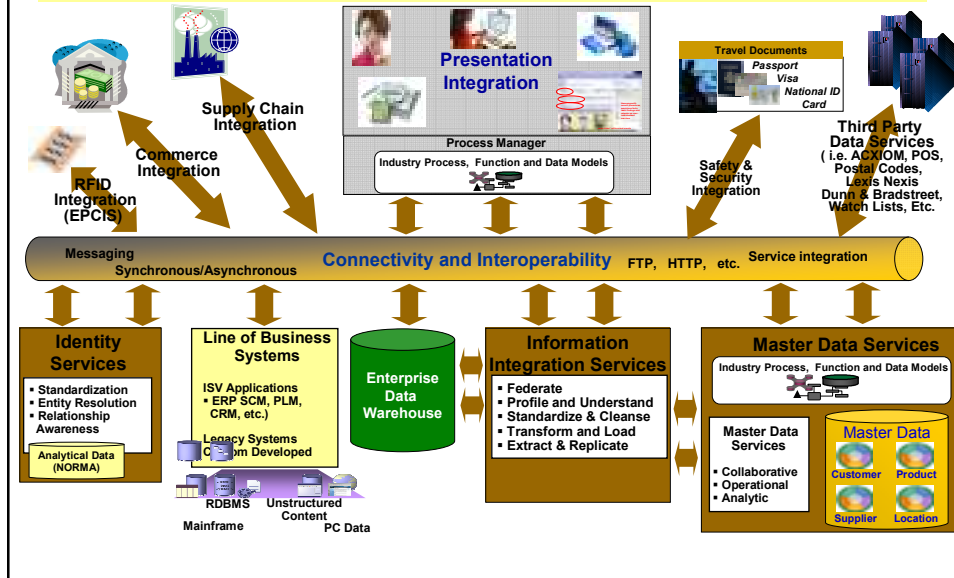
Supply Chain Integration

Commerce Integration

RFID Integration (EPCIS)

Presentation Integration

Process Manager

Industry Process, Function and Data Models

Travel Documents

Passport

Visa

National ID Card

Safety & Security Integration

Third Party Data Services ( i.e. ACXIOM, POS, Postal Codes, Lexis Nexis Dunn & Bradstreet, Watch Lists, Etc.

Messaging

Synchronous/Asynchronous

Connectivity and Interoperability

FTP, HTTP, etc.

Service integration

Identity Services

▪ Standardization
▪ Entity Resolution
▪ Relationship Awareness

Analytical Data (NORMA)

Line of Business Systems

ISV Applications
▪ ERP SCM, PLM, CRM, etc.)

Legacy Systems
C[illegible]om Developed

RDBMS

Unstructured Content

Mainframe

PC Data

Enterprise Data Warehouse

Information Integration Services

▪ Federate
▪ Profile and Understand
▪ Standardize & Cleanse
▪ Transform and Load
▪ Extract & Replicate

Master Data Services

Industry Process, Function and Data Models

Master Data Services

▪ Collaborative
▪ Operational
▪ Analytic

Master Data

Customer

Product

Supplier

Location